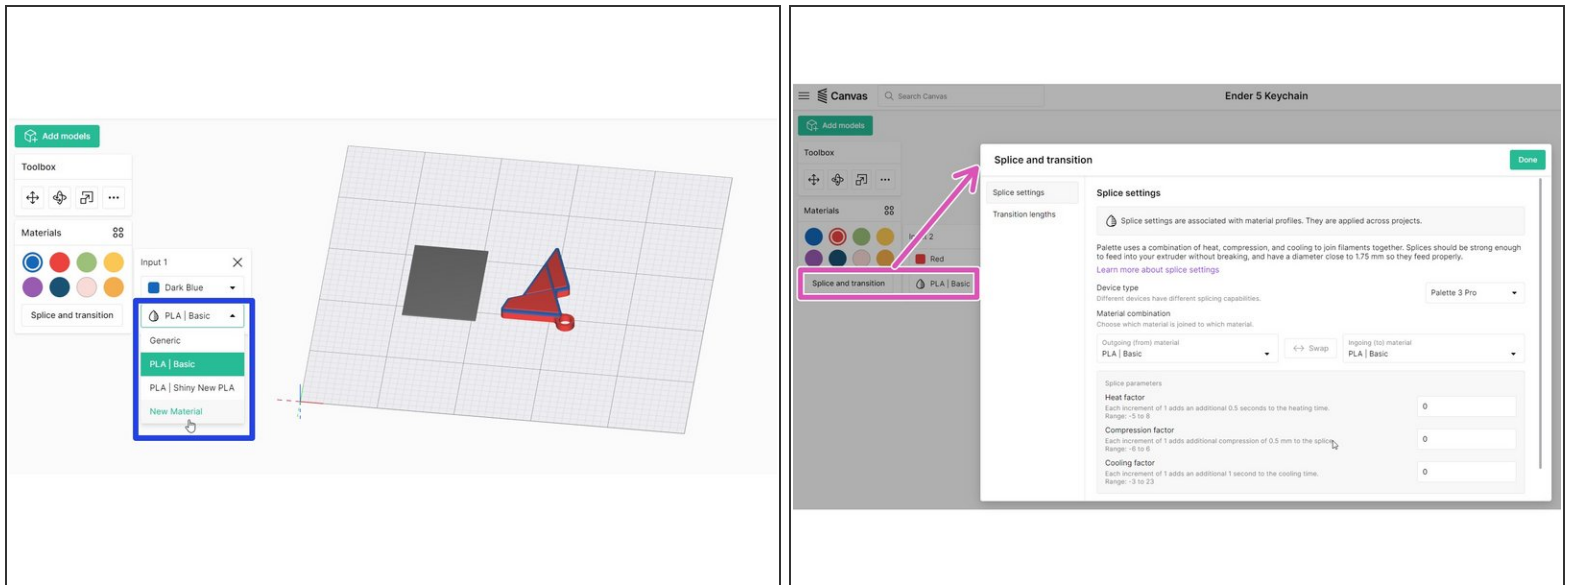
Add models

Toolbox

Materials

Splice and transition

Input 1

Dark Blue

PLA | Basic

Generic

PLA | Basic

PLA | Shiny New PLA

New Material

Canvas

Search Canvas

Ender 5 Keychain

Add models

Toolbox

Materials

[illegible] 2

Red

Splice and transition

PLA | Basic

Splice and transition

Done

Splice settings

Transition lengths

Splice settings

Splice settings are associated with material profiles. They are applied across projects.

Palette uses a combination of heat, compression, and cooling to join filaments together. Splices should be strong enough to feed into your extruder without breaking, and have a diameter close to 1.75 mm so they feed properly.

Learn more about splice settings

Device type
Different devices have different splicing capabilities.

Palette 3 Pro

Material combination
Choose which material is joined to which material.

Outgoing (from) material
PLA | Basic

Swap

Ingoing (to) material
PLA | Basic

Splice parameters

Heat factor
Each increment of 1 adds an additional 0.5 seconds to the heating time.
Range: -5 to 8

0

Compression factor
Each increment of 1 adds additional compression of 0.5 mm to the splice.
Range: -6 to 6

0

Cooling factor
Each increment of 1 adds an additional 1 second to the cooling time.
Range: -3 to 23

0